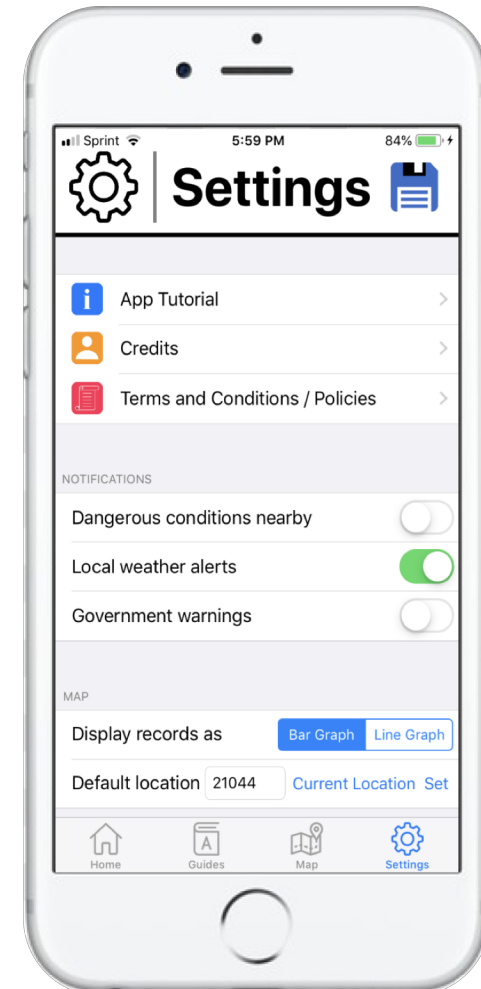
Sprint 5:59 PM 84%

Settings

App Tutorial

Credits

Terms and Conditions / Policies

NOTIFICATIONS

Dangerous conditions nearby

Local weather alerts

Government warnings

MAP

Display records as Bar Graph Line Graph

Default location 21044 Current Location Set

Home Guides Map Settings